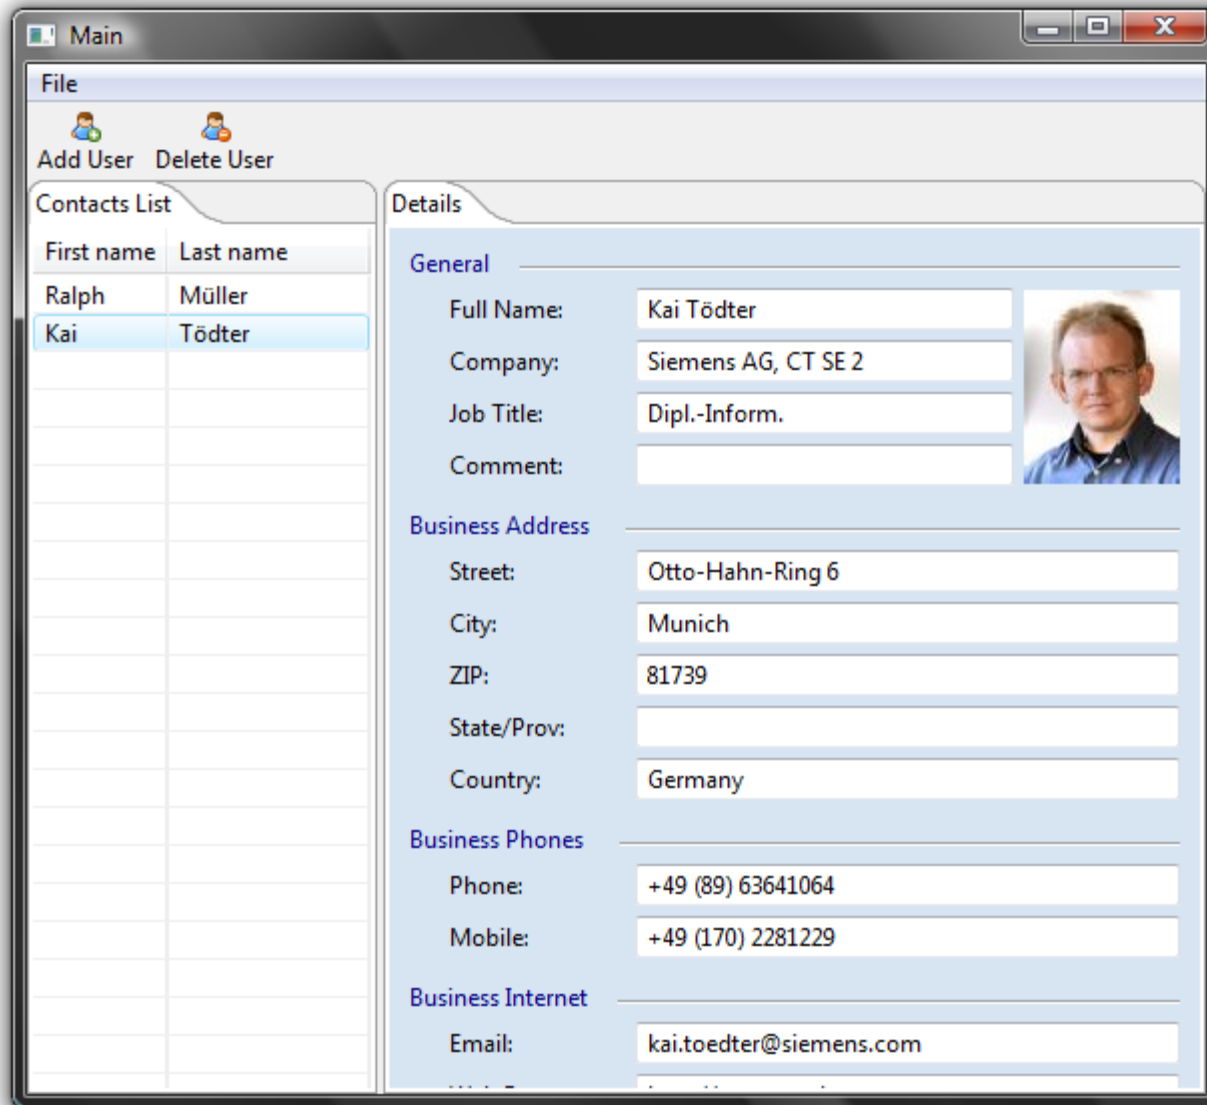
Main

File

Add User Delete User

Contacts List

| First name | Last name |
|---|---|
| Ralph | Müller |
| Kai | Tödter |

Details

General

Full Name: Kai Tödter

Company: Siemens AG, CT SE 2

Job Title: Dipl.-Inform.

Comment:

Business Address

Street: Otto-Hahn-Ring 6

City: Munich

ZIP: 81739

State/Prov:

Country: Germany

Business Phones

Phone: +49 (89) 63641064

Mobile: +49 (170) 2281229

Business Internet

Email: kai.toedter@siemens.com

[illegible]